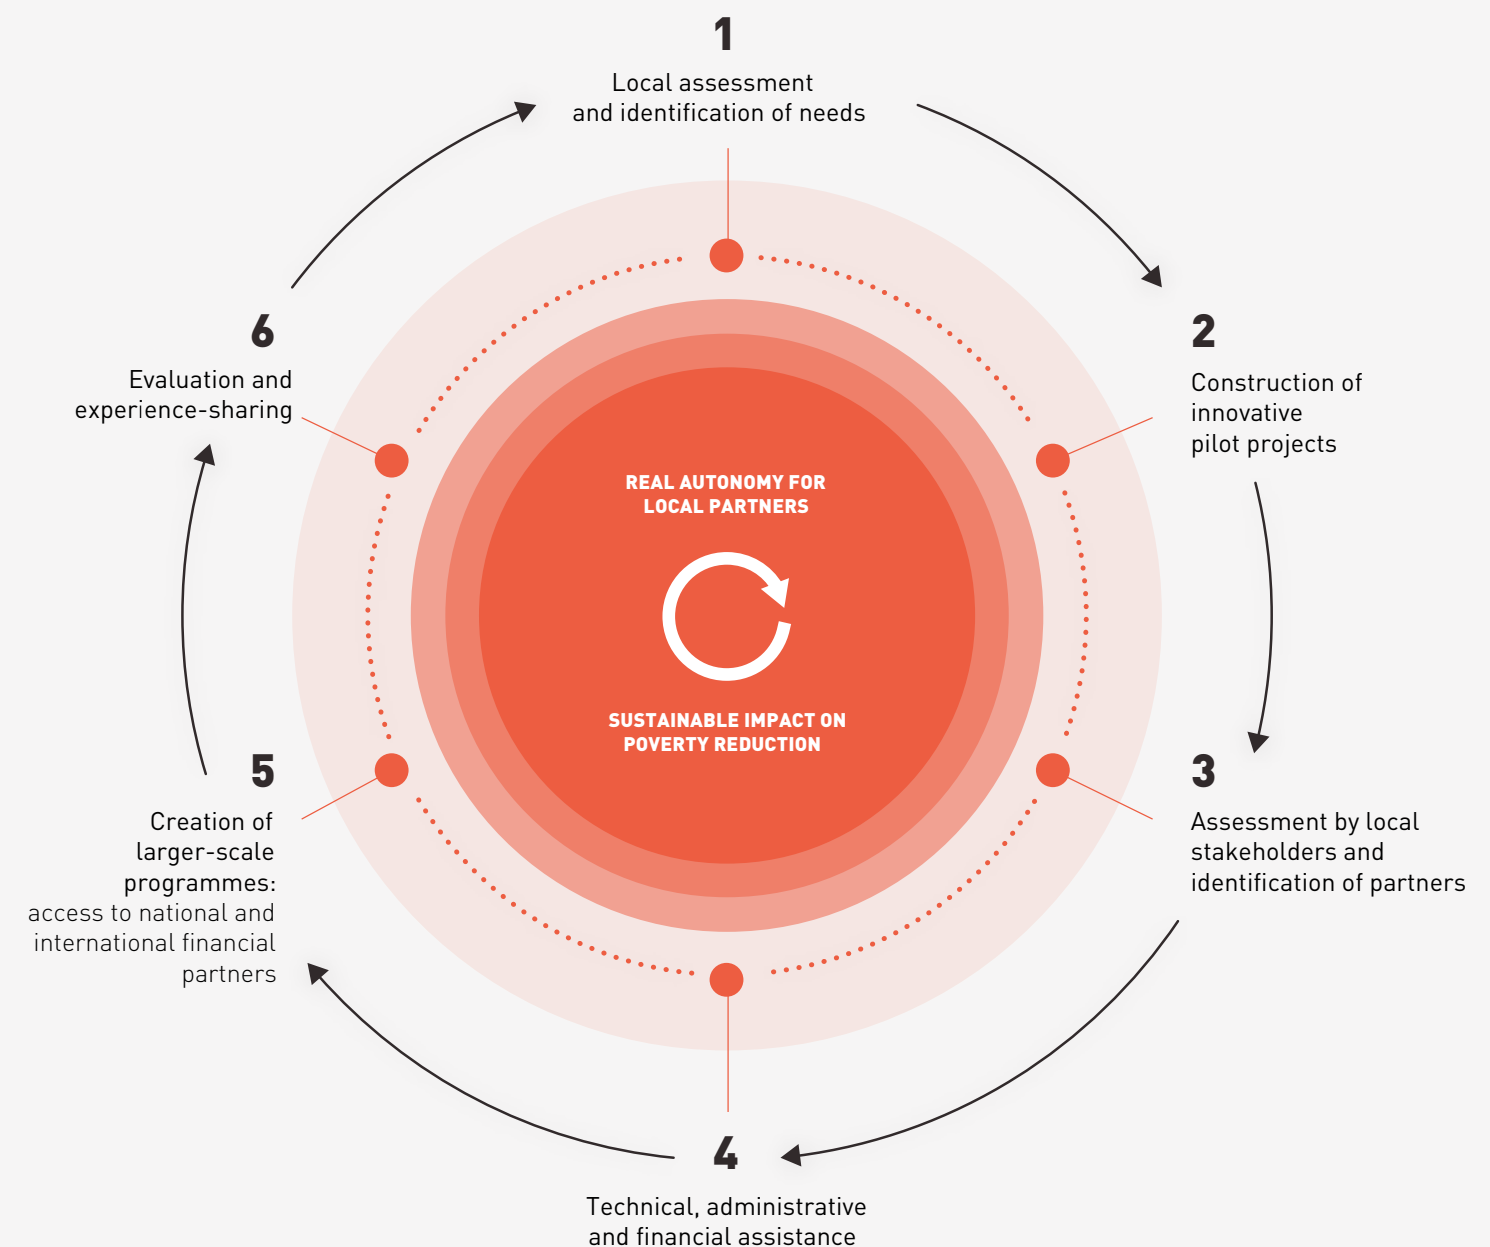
1
Local assessment and identification of needs

2
Construction of innovative pilot projects

3
Assessment by local stakeholders and identification of partners

4
Technical, administrative and financial assistance

5
Creation of larger-scale programmes: access to national and international financial partners

6
Evaluation and experience-sharing

REAL AUTONOMY FOR LOCAL PARTNERS

SUSTAINABLE IMPACT ON POVERTY REDUCTION